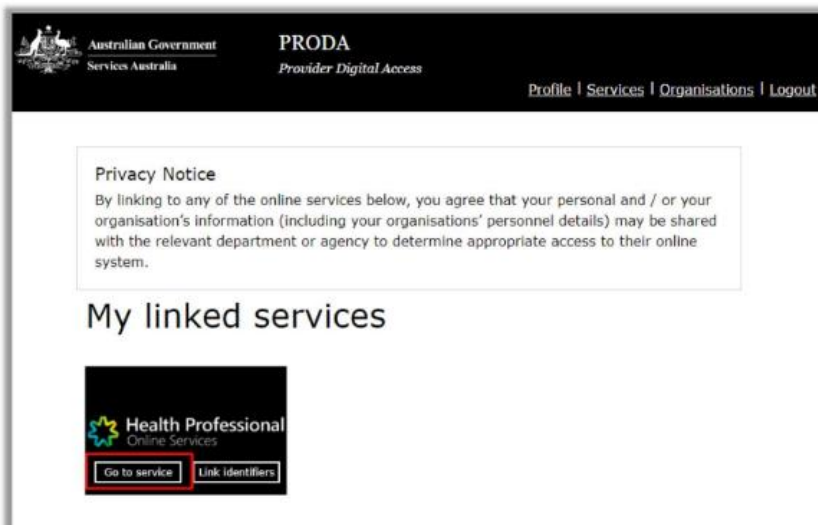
Australian Government
Services Australia

PRODA
Provider Digital Access

Profile | Services | Organisations | Logout

Privacy Notice
By linking to any of the online services below, you agree that your personal and / or your organisation's information (including your organisations' personnel details) may be shared with the relevant department or agency to determine appropriate access to their online system.

My linked services

Health Professional
Online Services

Go to service
Link identifiers